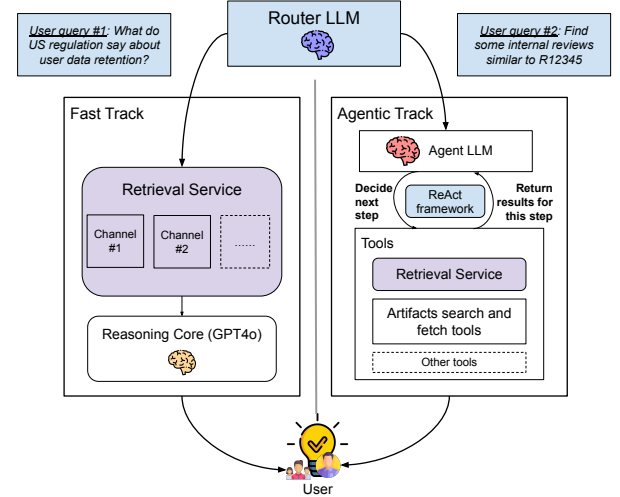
User query #1: What do US regulation say about user data retention?

Router LLM

User query #2: Find some internal reviews similar to R12345

Fast Track

Retrieval Service

Channel #1

Channel #2

......

Reasoning Core (GPT4o)

Agentic Track

Agent LLM

Decide next step

ReAct framework

Return results for this step

Tools

Retrieval Service

Artifacts search and fetch tools

Other tools

User